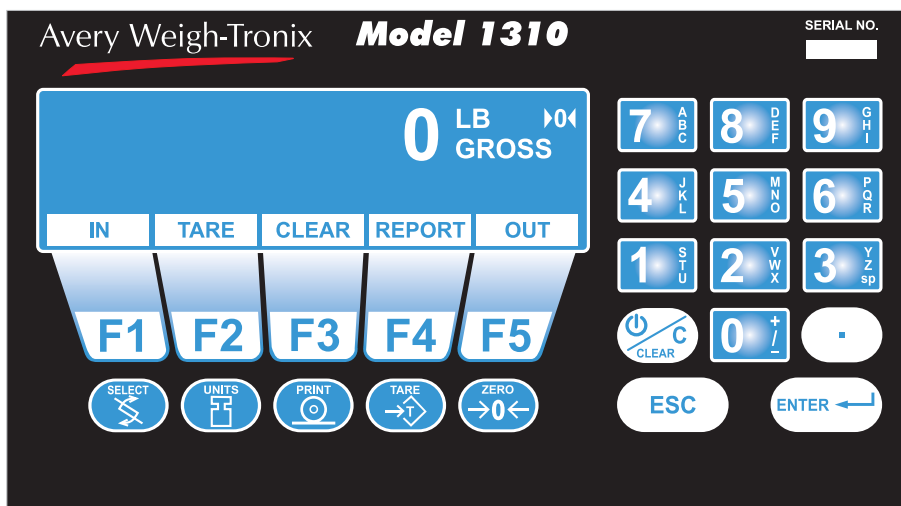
Avery Weigh-Tronix Model 1310

SERIAL NO.

0 LB GROSS ▸0◂

IN TARE CLEAR REPORT OUT

F1 F2 F3 F4 F5

SELECT UNITS PRINT TARE ZERO

→T← →0←

7 ABC 8 DEF 9 GHI

4 JKL 5 MNO 6 PQR

1 STU 2 VWX 3 YZ sp

C CLEAR 0 + / − .

ESC ENTER